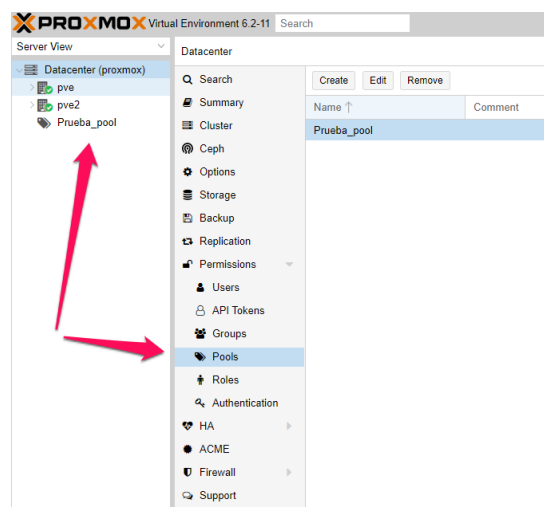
PROXMOX Virtual Environment 6.2-11 Search

Server View

Datacenter (proxmox)
pve
pve2
Prueba_pool

Datacenter

Search
Summary
Cluster
Ceph
Options
Storage
Backup
Replication
Permissions
Users
API Tokens
Groups
Pools
Roles
Authentication
HA
ACME
Firewall
Support

Create Edit Remove

| Name ↑ | Comment |
|---|---|
| Prueba_pool | |